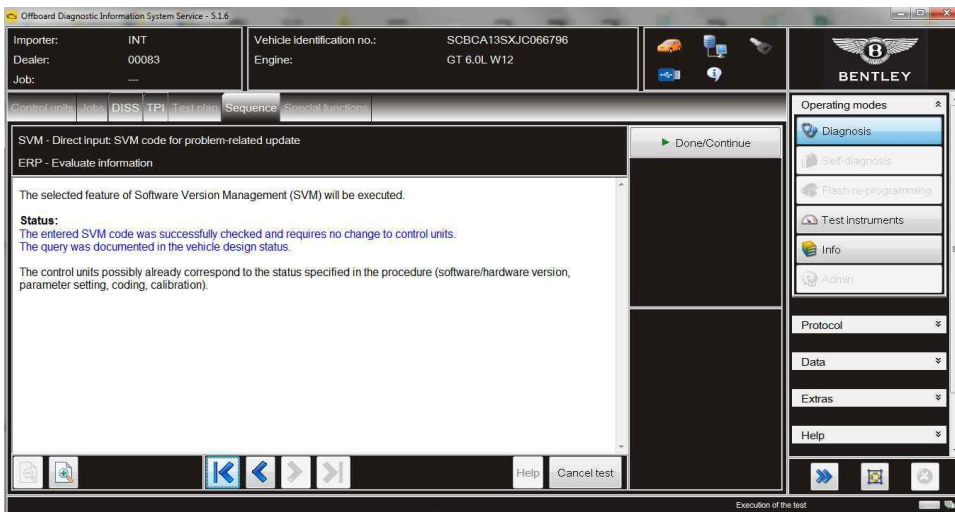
Offboard Diagnostic Information System Service - 5.1.6

Importer: INT
Dealer: 00083
Job: ---

Vehicle identification no.: SCBCA13SXJC066796
Engine: GT 6.0L W12

BENTLEY

Control units Jobs DISS TPI Test plan Sequence Special functions

SVM - Direct input: SVM code for problem-related update
ERP - Evaluate information

Done/Continue

The selected feature of Software Version Management (SVM) will be executed.

Status:
The entered SVM code was successfully checked and requires no change to control units.
The query was documented in the vehicle design status.

The control units possibly already correspond to the status specified in the procedure (software/hardware version, parameter setting, coding, calibration).

Operating modes
Diagnosis
Self-diagnosis
Flash re-programming
Test instruments
Info
Admin

Protocol
Data
Extras
Help

Help
Cancel test

Execution of the test